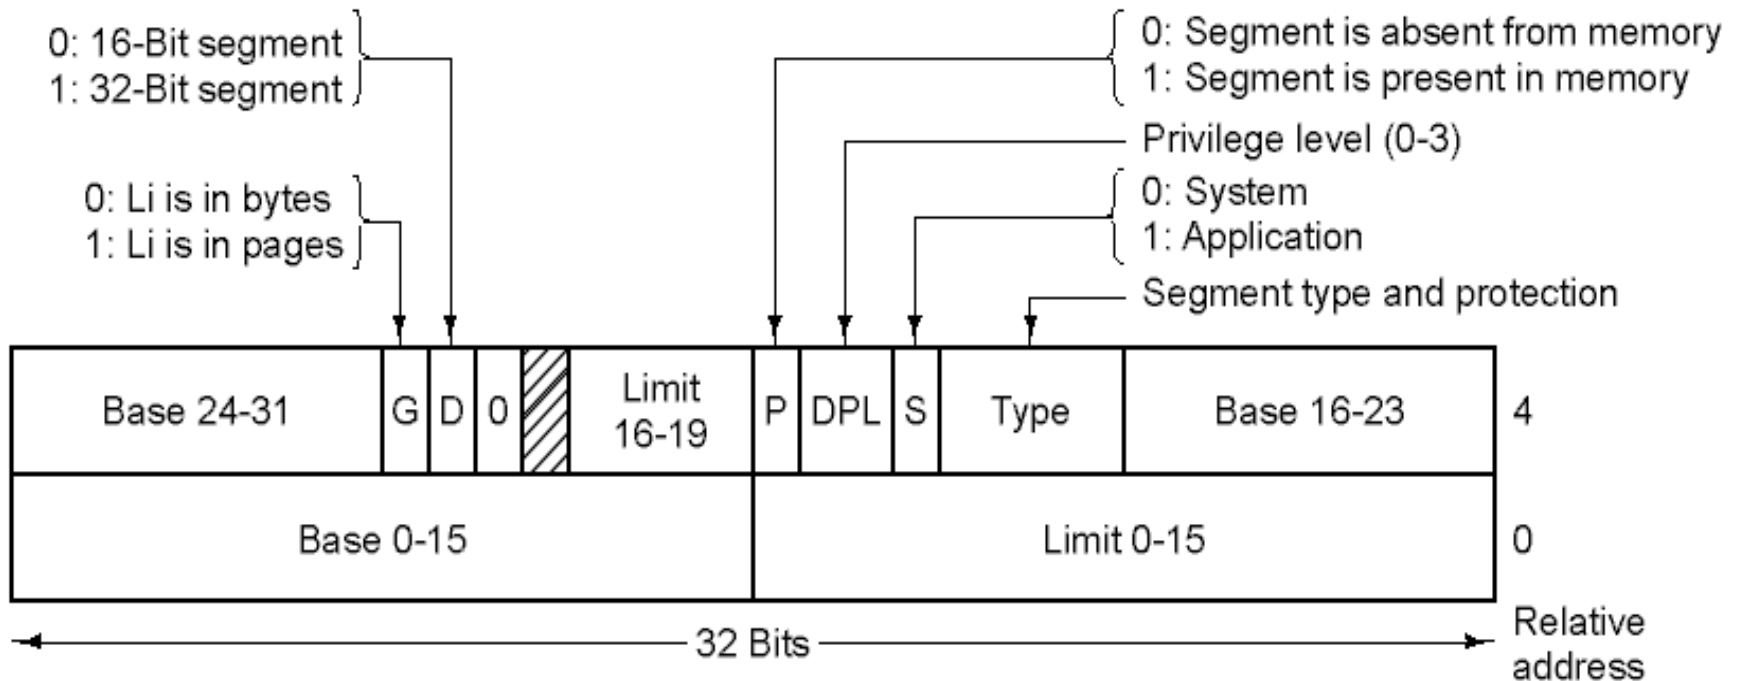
0: 16-Bit segment
1: 32-Bit segment

0: Li is in bytes
1: Li is in pages

0: Segment is absent from memory
1: Segment is present in memory

Privilege level (0-3)

0: System
1: Application

Segment type and protection

| Base 24-31 | G | D | 0 | | Limit 16-19 | P | DPL | S | Type | Base 16-23 | 4 |
|---|---|---|---|---|---|---|---|---|---|---|---|
| Base 0-15 | | | | | | Limit 0-15 | | | | | 0 |

32 Bits

Relative address